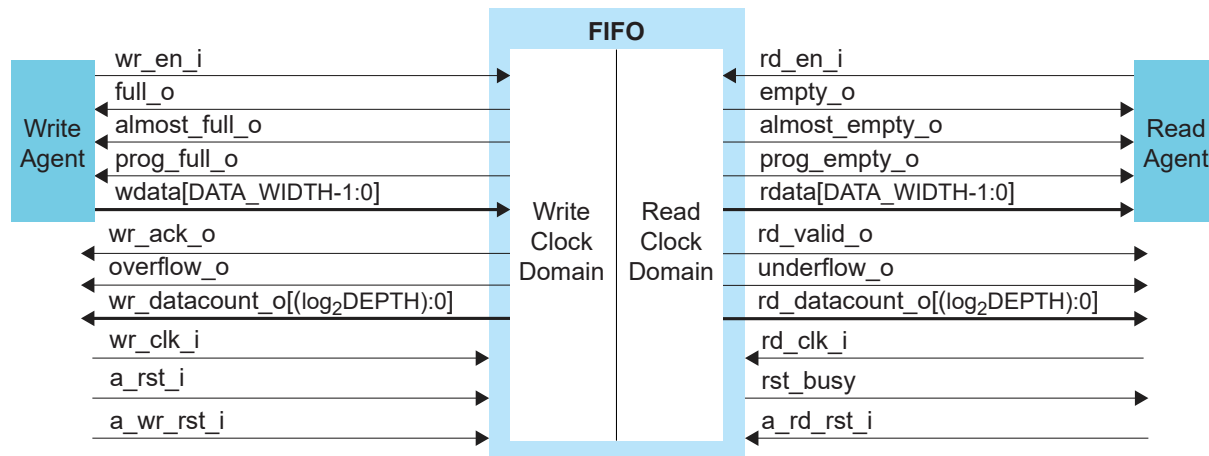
FIFO

Write Agent

wr_en_i
full_o
almost_full_o
prog_full_o
wdata[DATA_WIDTH-1:0]
wr_ack_o
overflow_o
wr_datacount_o[($log_2$DEPTH):0]
wr_clk_i
a_rst_i
a_wr_rst_i

Write Clock Domain

Read Clock Domain

rd_en_i
empty_o
almost_empty_o
prog_empty_o
rdata[DATA_WIDTH-1:0]
rd_valid_o
underflow_o
rd_datacount_o[($log_2$DEPTH):0]
rd_clk_i
rst_busy
a_rd_rst_i

Read Agent